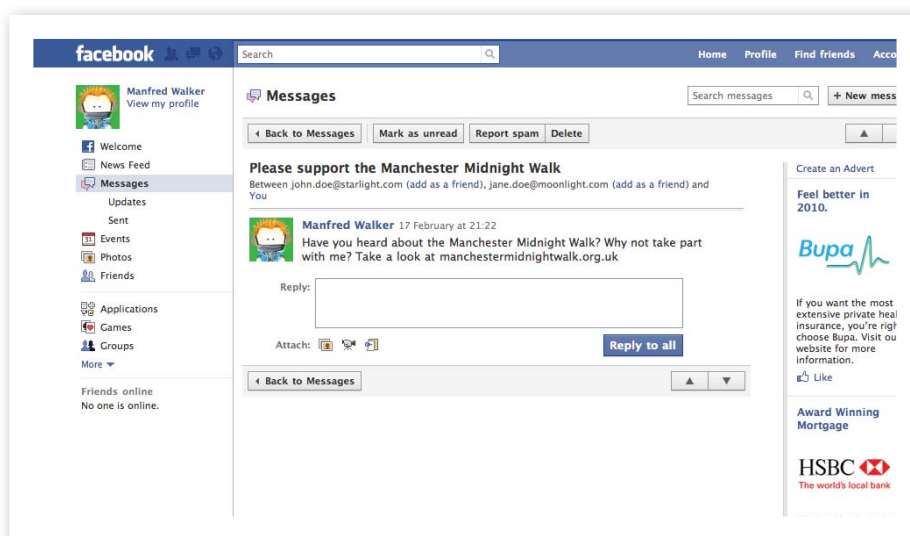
facebook

Search

Home Profile Find friends Acco

Manfred Walker
View my profile

Welcome
News Feed
Messages
Updates
Sent
Events
Photos
Friends

Applications
Games
Groups
More

Friends online
No one is online.

Messages

Search messages

+ New mess

Back to Messages | Mark as unread | Report spam | Delete

Please support the Manchester Midnight Walk
Between john.doe@starlight.com (add as a friend), jane.doe@moonlight.com (add as a friend) and You

Manfred Walker 17 February at 21:22
Have you heard about the Manchester Midnight Walk? Why not take part with me? Take a look at manchestermidnightwalk.org.uk

Reply:

Attach:

Reply to all

Back to Messages

Create an Advert

Feel better in 2010.

Bupa

If you want the most extensive private heal insurance, you're righ choose Bupa. Visit ou website for more information.

Like

Award Winning Mortgage

HSBC
The world's local bank